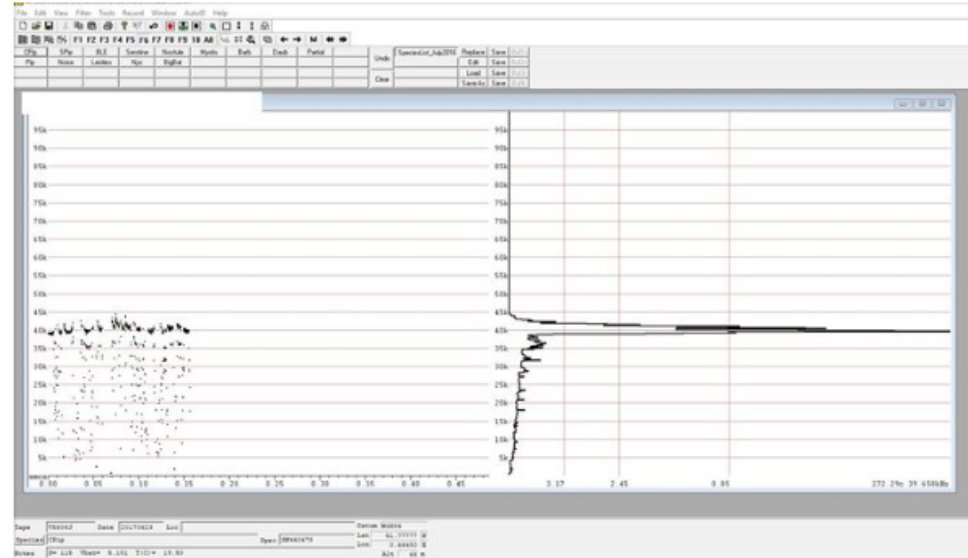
File Edit View Filter Tools Record Window AutoID Help

F1 F2 F3 F4 F5 F6 F7 F8 F9 10 All

| CPip | SPip | BLE | Serotine | Noctule | Myotis | Barb | Daub | Partial |
|---|---|---|---|---|---|---|---|---|
| Pip | Nouse | Leisler | Nyc | BigBat | | | | |

Undo
Clear

SpeciesList_July2016 Replace Save
Edit Save
Load Save
Save As Save

95k
90k
85k
80k
75k
70k
65k
60k
55k
50k
45k
40k
35k
30k
25k
20k
15k
10k
5k

0.00 0.05 0.10 0.15 0.20 0.25 0.30 0.35 0.40 0.45

95k
90k
85k
80k
75k
70k
65k
60k
55k
50k
45k
40k
35k
30k
25k
20k
15k
10k
5k

3.17 2.45 0.95 272.29c 39.658kHz

Tape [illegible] Date 20170628 Loc
Species CPip Spec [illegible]
Notes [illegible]

Datum WGS84
Lat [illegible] N
Lon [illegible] E
Alt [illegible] m